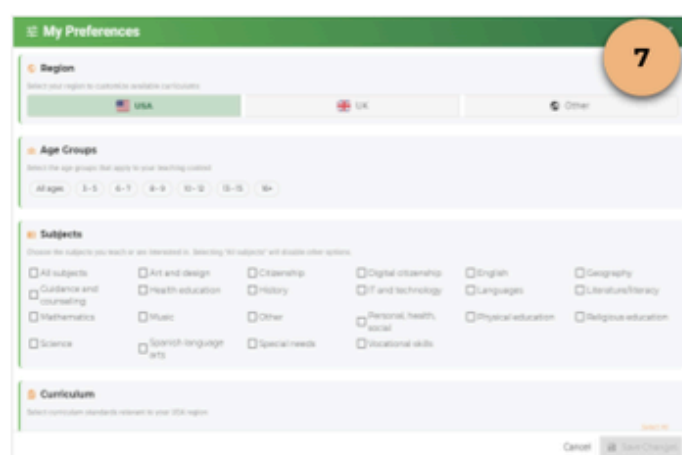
My Preferences

7

Region

Select your region to customize available curriculums

USA | UK | Other

Age Groups

Select the age groups that apply to your teaching context

All ages | 3–5 | 6–7 | 8–9 | 10–12 | 13–15 | 16+

Subjects

Choose the subjects you teach or are interested in. Selecting "All subjects" will disable other options.

All subjects | Art and design | Citizenship | Digital citizenship | English | Geography
Guidance and counseling | Health education | History | IT and technology | Languages | Literature/literacy
Mathematics | Music | Other | Personal, health, social | Physical education | Religious education
Science | Spanish language arts | Special needs | Vocational skills

Curriculum

Select curriculum standards relevant to your USA region

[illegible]

Cancel | Save Changes